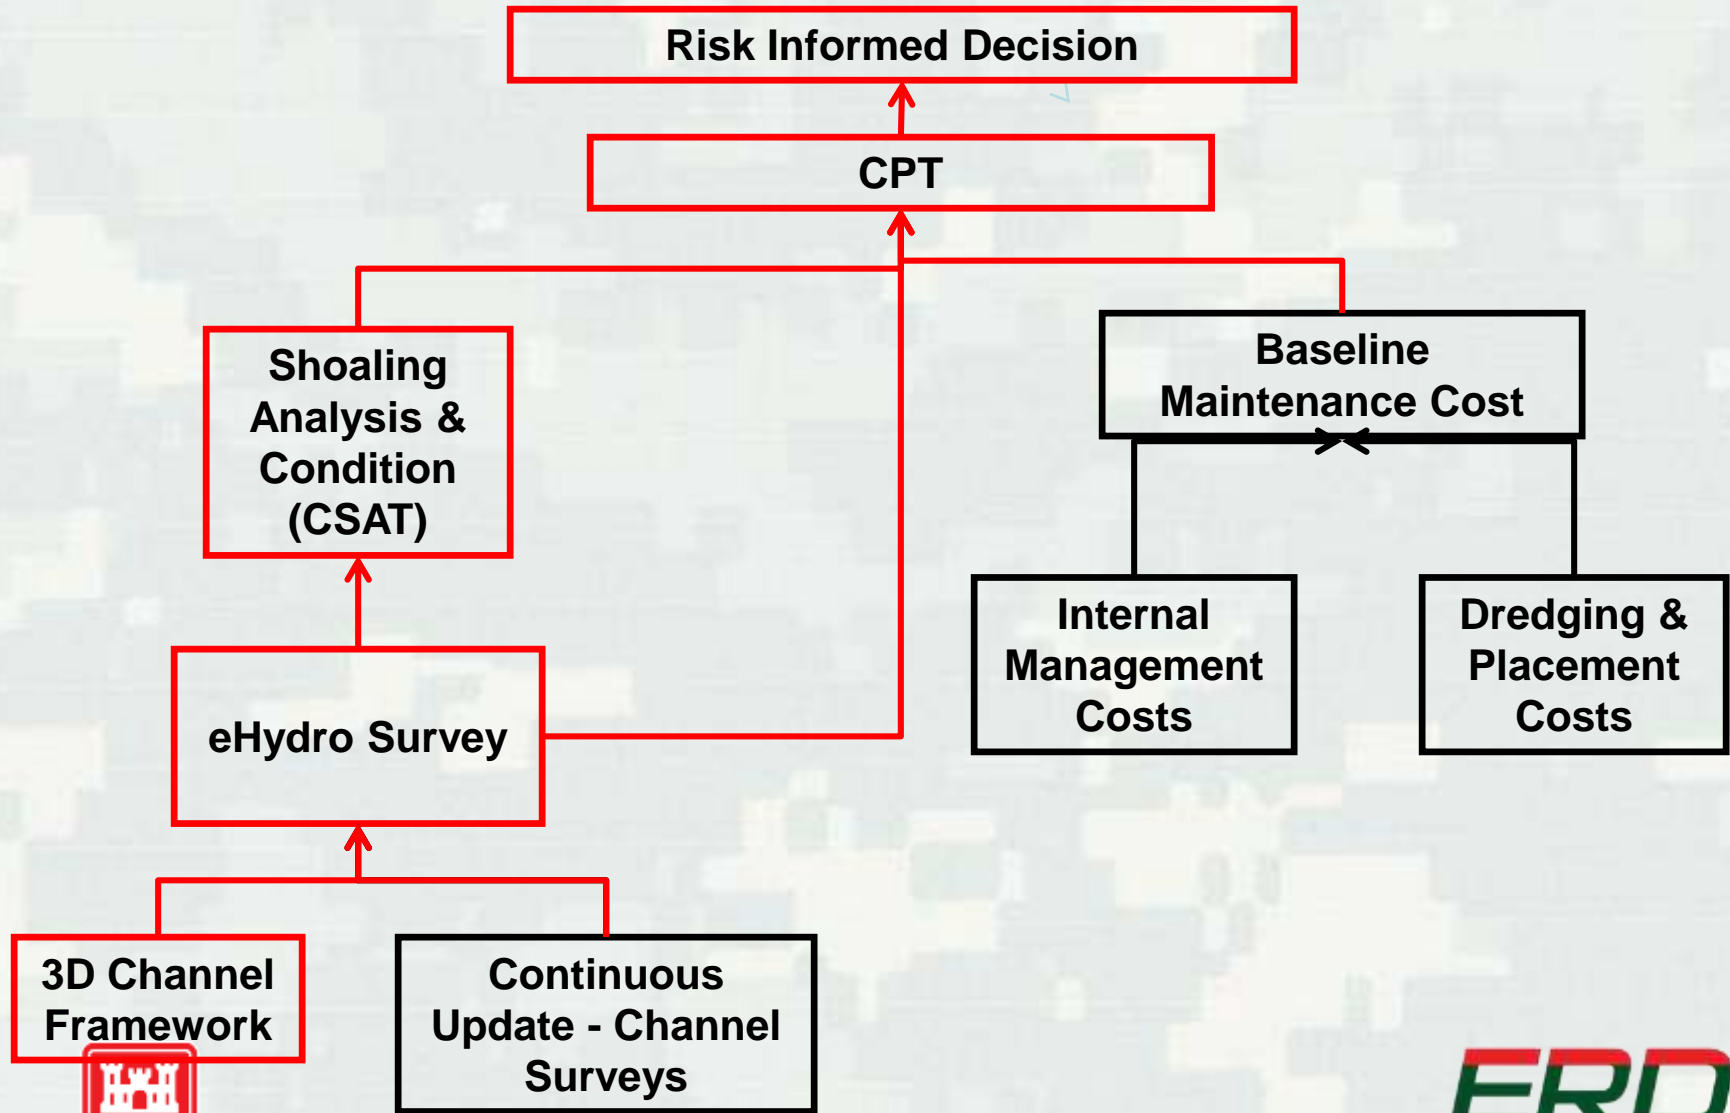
Risk Informed Decision

CPT

Shoaling Analysis & Condition (CSAT)

Baseline Maintenance Cost

Internal Management Costs

Dredging & Placement Costs

eHydro Survey

3D Channel Framework

Continuous Update - Channel Surveys

ERD